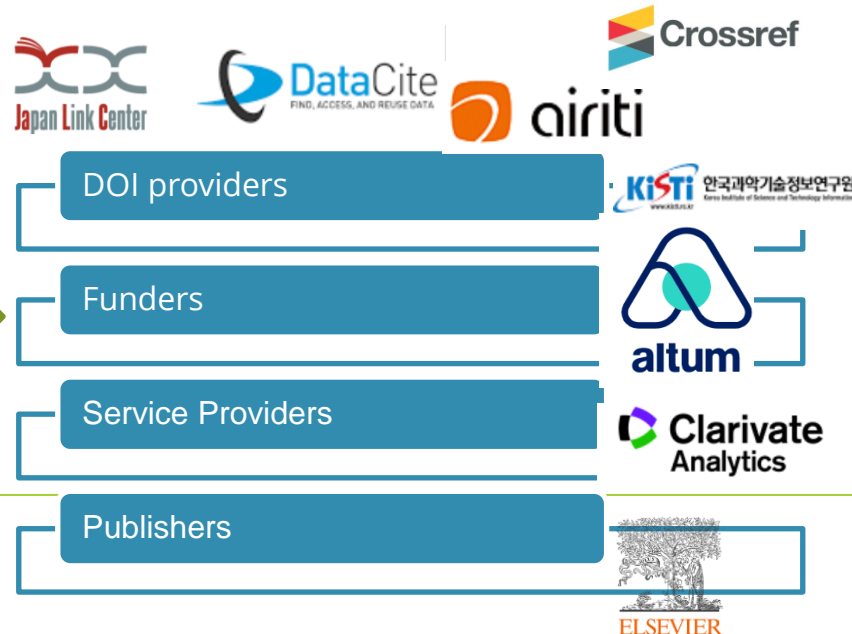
Japan Link Center

DataCite
FIND, ACCESS, AND REUSE DATA

Crossref

airiti

DOI providers

KISTI 한국과학기술정보연구원
Korea Institute of Science and Technology Informati

Funders

altum

Service Providers

Clarivate Analytics

Publishers

ELSEVIER